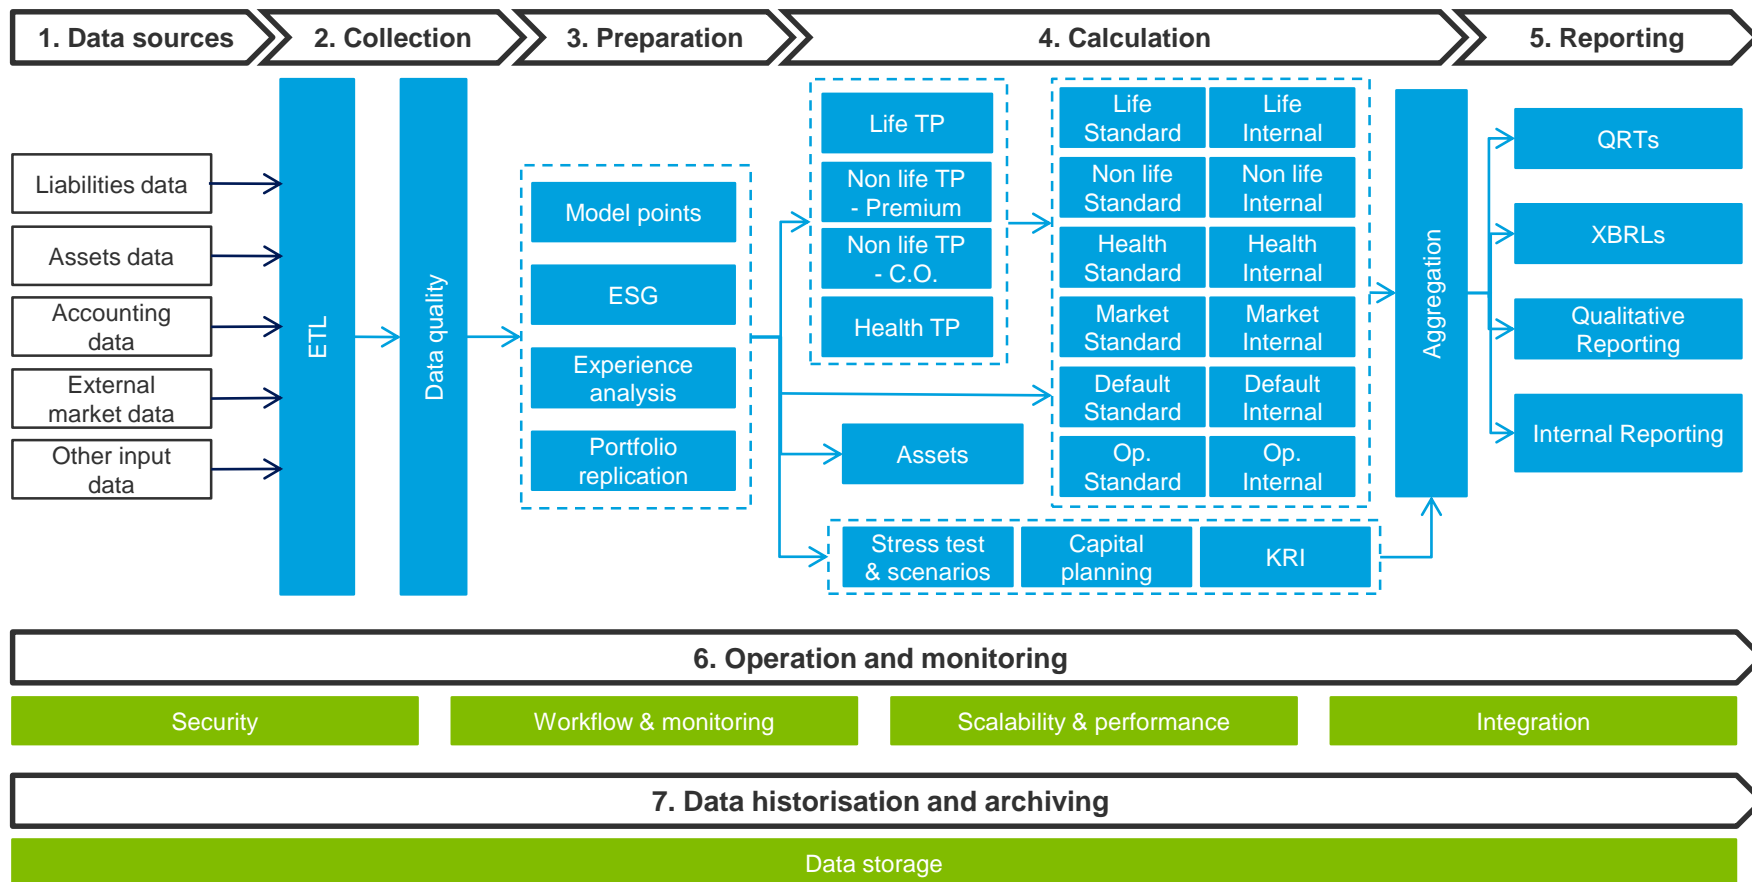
1. Data sources

2. Collection

3. Preparation

4. Calculation

5. Reporting

Liabilities data

Assets data

Accounting data

External market data

Other input data

ETL

Data quality

Model points

ESG

Experience analysis

Portfolio replication

Life TP

Non life TP - Premium

Non life TP - C.O.

Health TP

Assets

Life Standard

Life Internal

Non life Standard

Non life Internal

Health Standard

Health Internal

Market Standard

Market Internal

Default Standard

Default Internal

Op. Standard

Op. Internal

Stress test & scenarios

Capital planning

KRI

Aggregation

QRTs

XBRLs

Qualitative Reporting

Internal Reporting

6. Operation and monitoring

Security

Workflow & monitoring

Scalability & performance

Integration

7. Data historisation and archiving

Data storage